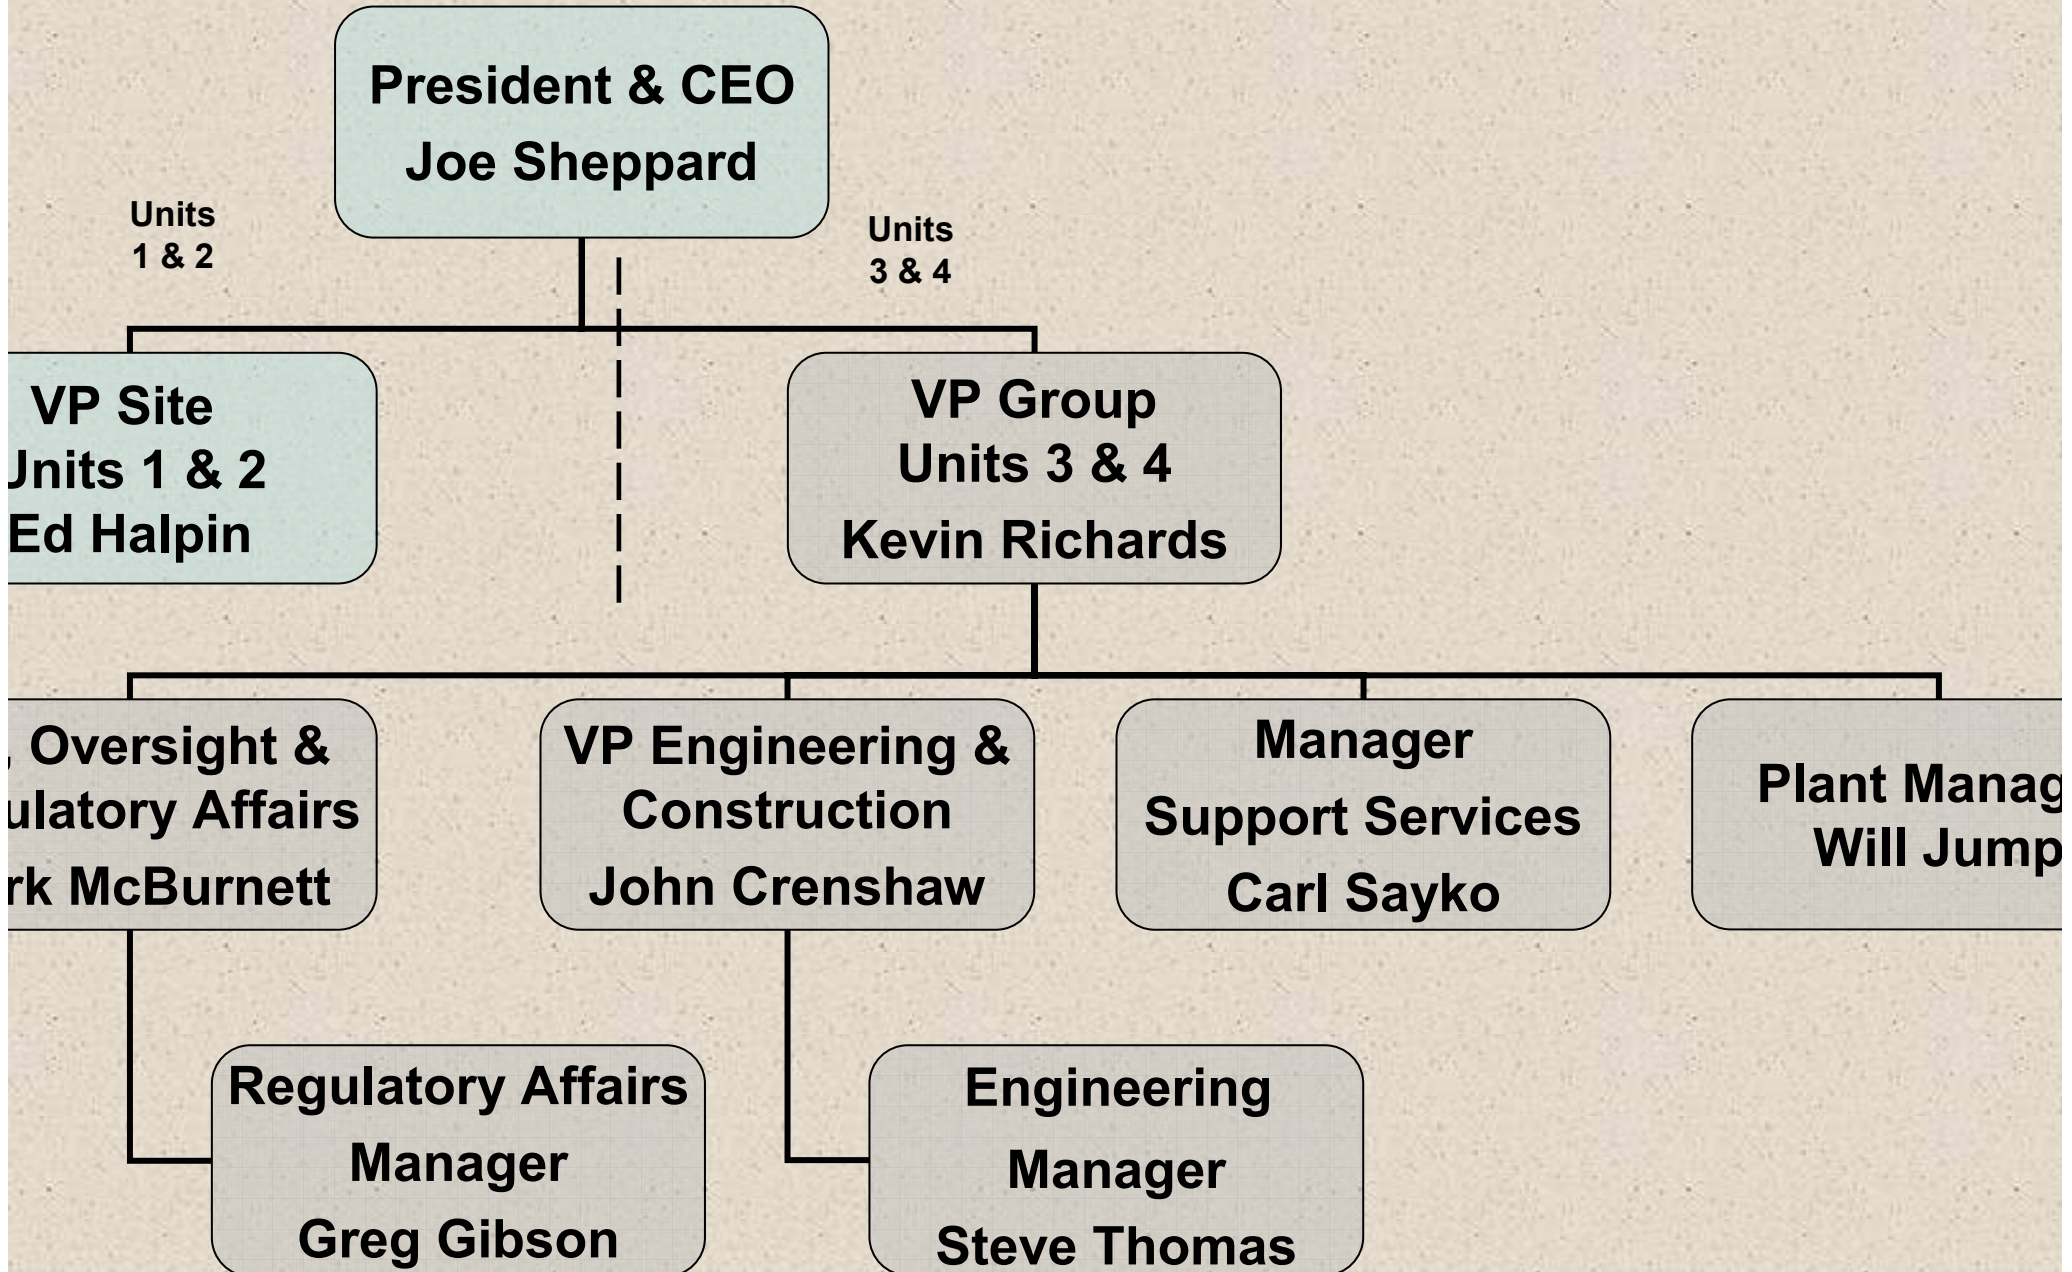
President & CEO
Joe Sheppard

Units
1 & 2

Units
3 & 4

VP Site
Jnits 1 & 2
Ed Halpin

VP Group
Units 3 & 4
Kevin Richards

, Oversight &
ulatory Affairs
rk McBurnett

VP Engineering &
Construction
John Crenshaw

Manager
Support Services
Carl Sayko

Plant Manag
Will Jump

Regulatory Affairs
Manager
Greg Gibson

Engineering
Manager
Steve Thomas